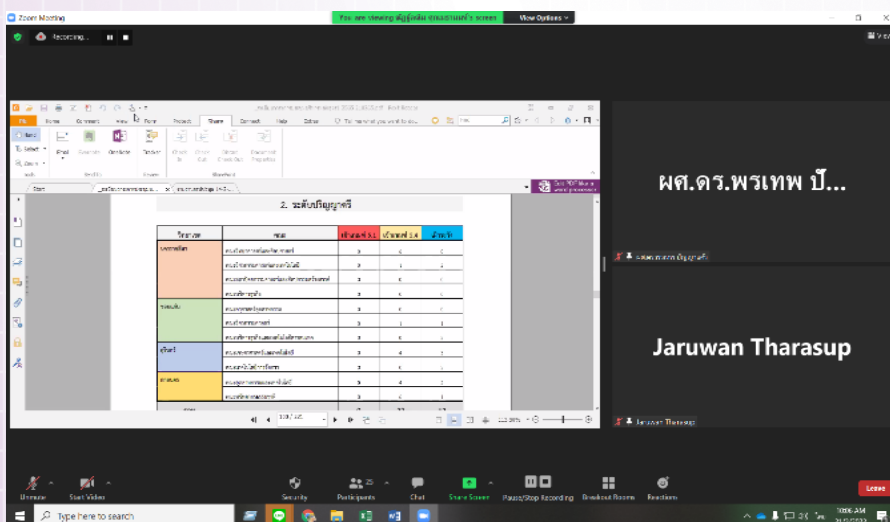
Zoom Meeting

You are viewing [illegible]'s screen

View Options

Recording...

File Home Comment View Form Protect Share Connect Help Extras

Share Email Evernote OneNote Tracker Check In Check Out Discard Check Out Document Properties

Start

2. ระดับปริญญาตรี

| วิทยาเขต | คณะ | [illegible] | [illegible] | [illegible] |
|---|---|---|---|---|
| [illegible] | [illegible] | 3 | 4 | 1 |
| | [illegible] | 3 | 4 | 1 |
| | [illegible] | 3 | 4 | 1 |
| | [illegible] | 3 | 4 | 1 |
| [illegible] | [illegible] | 3 | 4 | 1 |
| | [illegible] | 3 | 1 | 1 |
| | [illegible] | 3 | 4 | 1 |
| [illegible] | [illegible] | 3 | 4 | 1 |
| | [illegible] | 3 | 4 | 1 |
| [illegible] | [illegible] | 3 | 4 | 1 |
| | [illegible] | 3 | 4 | 1 |

ผศ.ดร.พรเทพ ปั...

Jaruwan Tharasup

Jaruwan Tharasup

Unmute Start Video Security Participants Chat Share Screen Pause/Stop Recording Breakout Rooms Reactions Leave

Type here to search